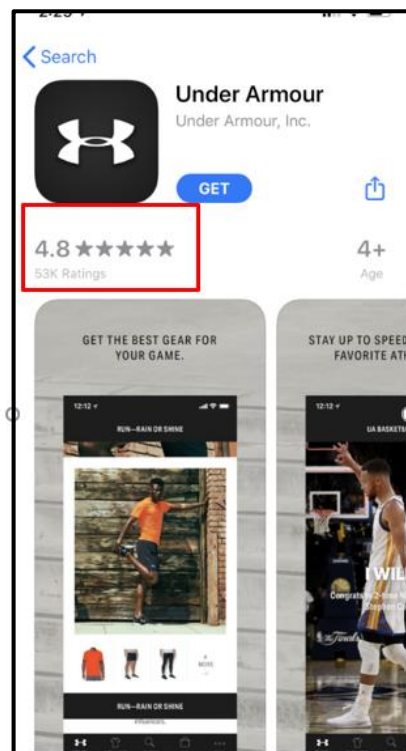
< Search

Under Armour

Under Armour, Inc.

GET

4.8 ★★★★★

53K Ratings

4+

Age

GET THE BEST GEAR FOR YOUR GAME.

12:12

RUN—RAIN OR SHINE

MORE

RUN—RAIN OR SHINE

STAY UP TO SPEED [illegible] FAVORITE AT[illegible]

12:12

UA BASKETB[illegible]

I WIL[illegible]

Congrats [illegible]

Stephen C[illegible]